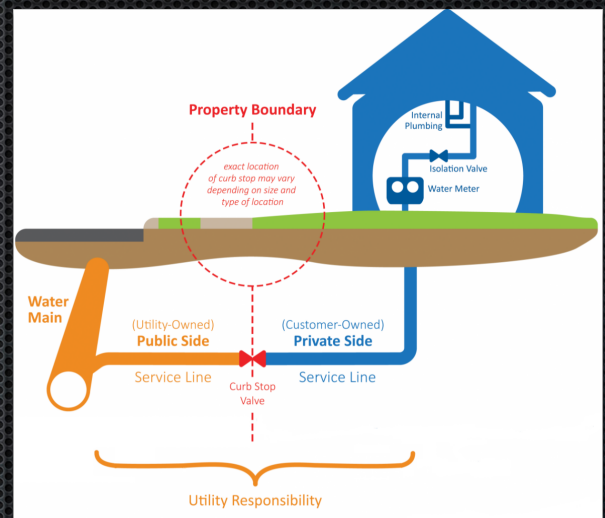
Property Boundary

exact location of curb stop may vary depending on size and type of location

Internal Plumbing

Isolation Valve

Water Meter

Water Main

(Utility-Owned)
Public Side

Service Line

(Customer-Owned)
Private Side

Service Line

Curb Stop Valve

Utility Responsibility